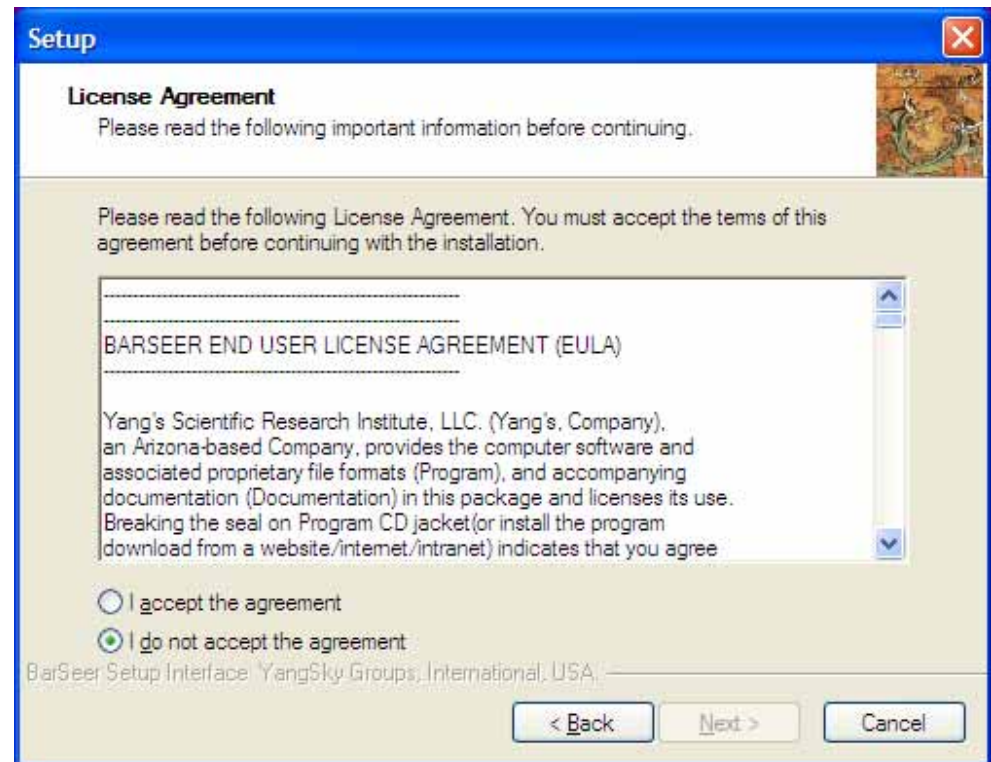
Setup

License Agreement
Please read the following important information before continuing.

Please read the following License Agreement. You must accept the terms of this agreement before continuing with the installation.

-----------------------------------------------------------------
-----------------------------------------------------------------
BARSEER END USER LICENSE AGREEMENT (EULA)
-----------------------------------------------------------------

Yang's Scientific Research Institute, LLC. (Yang's, Company), an Arizona-based Company, provides the computer software and associated proprietary file formats (Program), and accompanying documentation (Documentation) in this package and licenses its use. Breaking the seal on Program CD jacket(or install the program download from a website/internet/intranet) indicates that you agree

I accept the agreement

I do not accept the agreement

BarSeer Setup Interface: YangSky Groups, International, USA.

< Back

Next >

Cancel